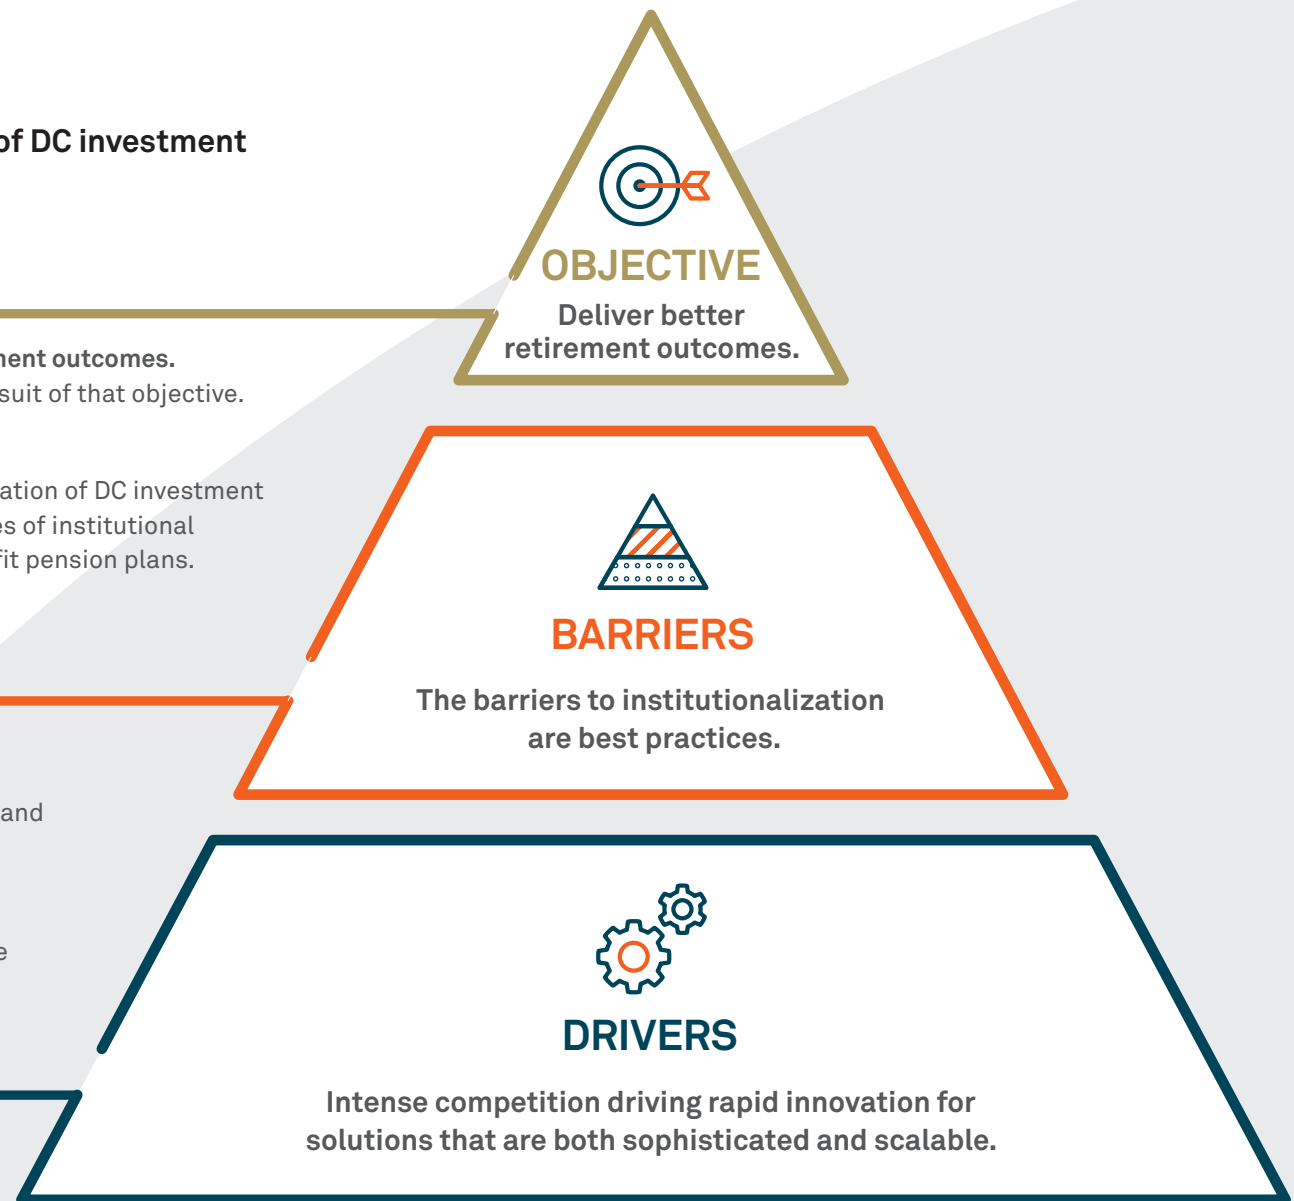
of DC investment

OBJECTIVE
Deliver better retirement outcomes.

nent outcomes.
suit of that objective.

ation of DC investment
es of institutional
fit pension plans.

BARRIERS
The barriers to institutionalization are best practices.

and

e

DRIVERS
Intense competition driving rapid innovation for solutions that are both sophisticated and scalable.